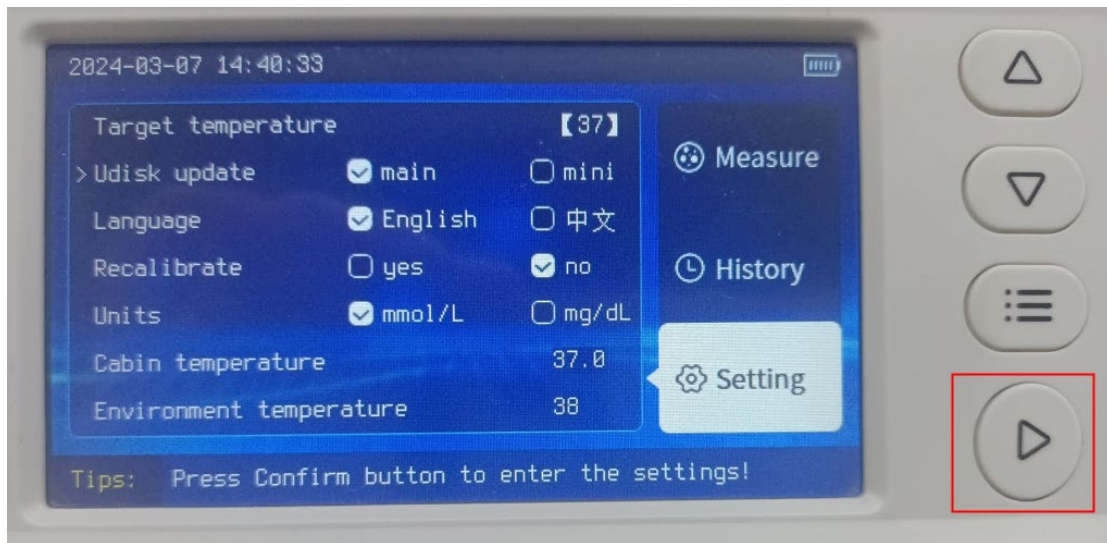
2024-03-07 14:40:33

Target temperature 【37】
> Udisk update main mini
Language English 中文
Recalibrate yes no
Units mmol/L mg/dL
Cabin temperature 37.0
Environment temperature 38

Measure
History
Setting

Tips: Press Confirm button to enter the settings!